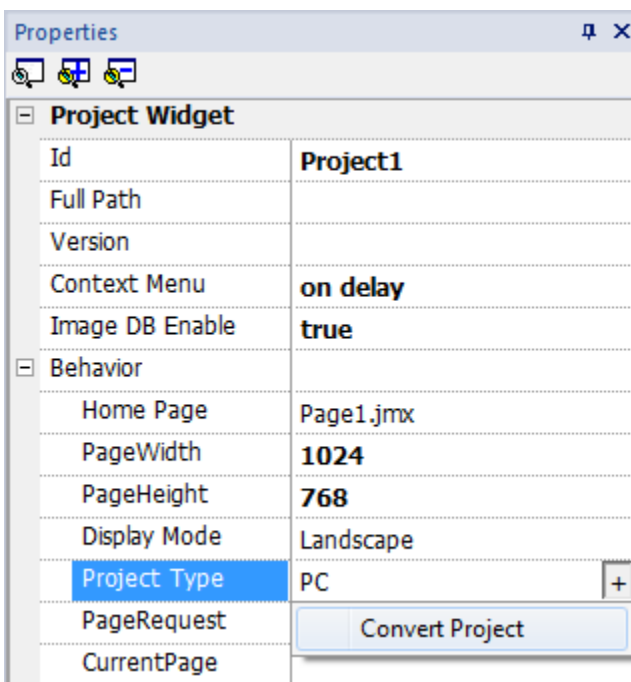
Properties

Project Widget

| | |
|---|---|
| Id | Project1 |
| Full Path | |
| Version | |
| Context Menu | on delay |
| Image DB Enable | true |

Behavior

| | |
|---|---|
| Home Page | Page1.jmx |
| PageWidth | 1024 |
| PageHeight | 768 |
| Display Mode | Landscape |
| Project Type | PC |
| PageRequest | |
| CurrentPage | |

Convert Project